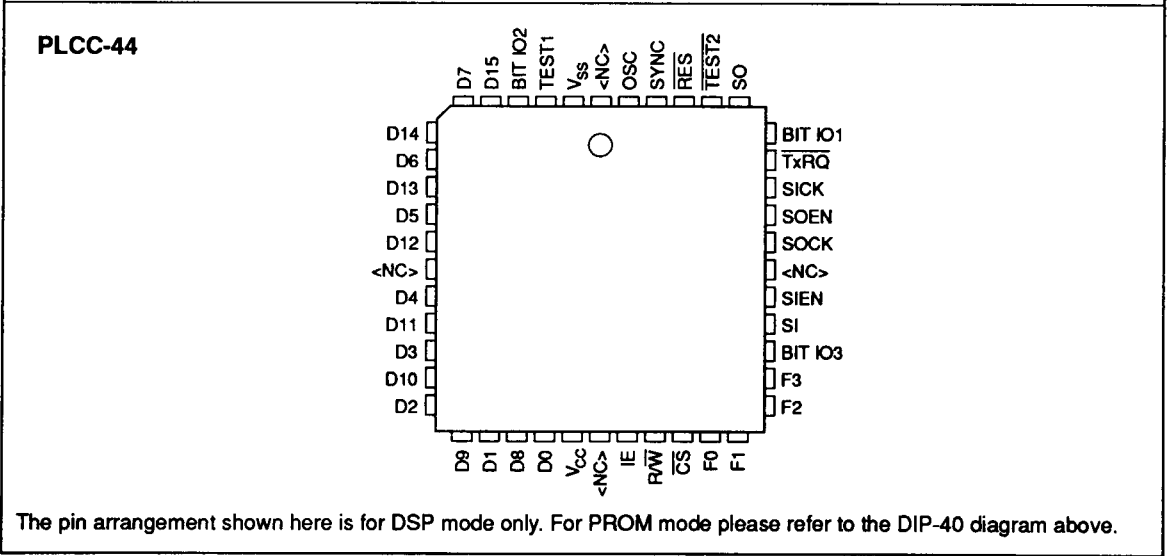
PLCC-44

D7
D15
BIT IO2
TEST1
$V_{SS}$
<NC>
OSC
SYNC
$\overline{RES}$
$\overline{TEST2}$
SO

D14
D6
D13
D5
D12
<NC>
D4
D11
D3
D10
D2

BIT IO1
$\overline{TxRQ}$
SICK
SOEN
SOCK
<NC>
SIEN
SI
BIT IO3
F3
F2

D9
D1
D8
D0
$V_{CC}$
<NC>
IE
$R/\overline{W}$
$\overline{CS}$
F0
F1

The pin arrangement shown here is for DSP mode only. For PROM mode please refer to the DIP-40 diagram above.